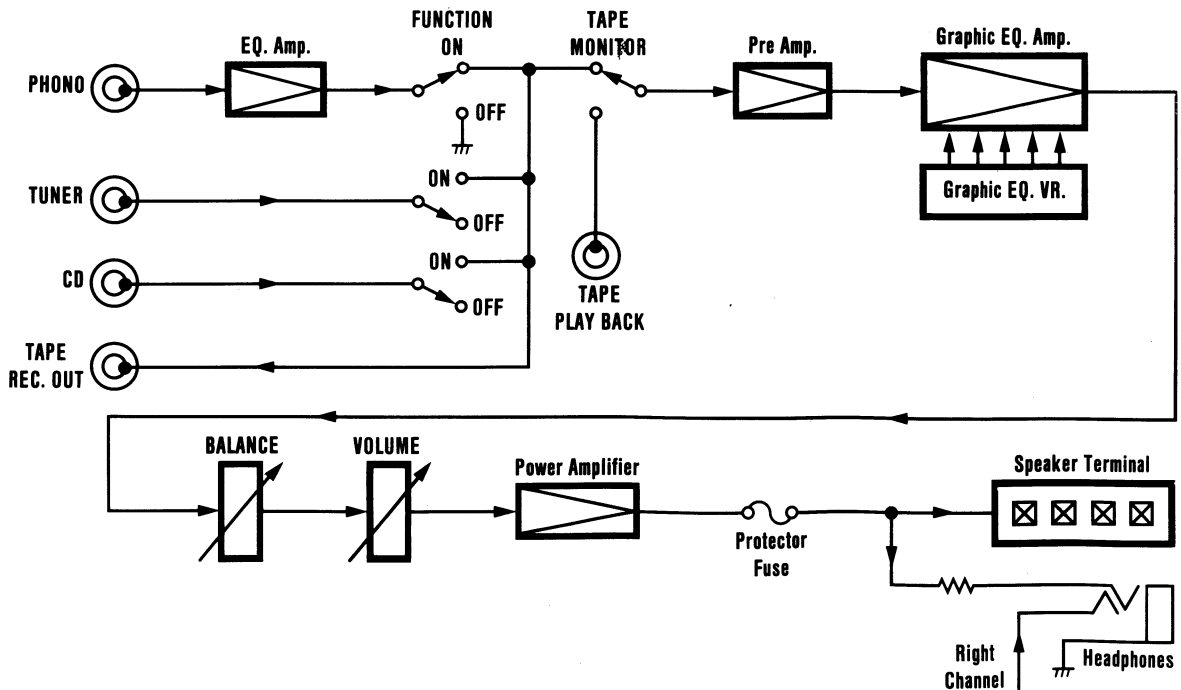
PHONO

EQ. Amp.

FUNCTION
ON

OFF

TAPE
MONITOR

Pre Amp.

Graphic EQ. Amp.

Graphic EQ. VR.

TUNER

ON

OFF

CD

ON

OFF

TAPE
PLAY BACK

TAPE
REC. OUT

BALANCE

VOLUME

Power Amplifier

Protector
Fuse

Speaker Terminal

Right
Channel

Headphones